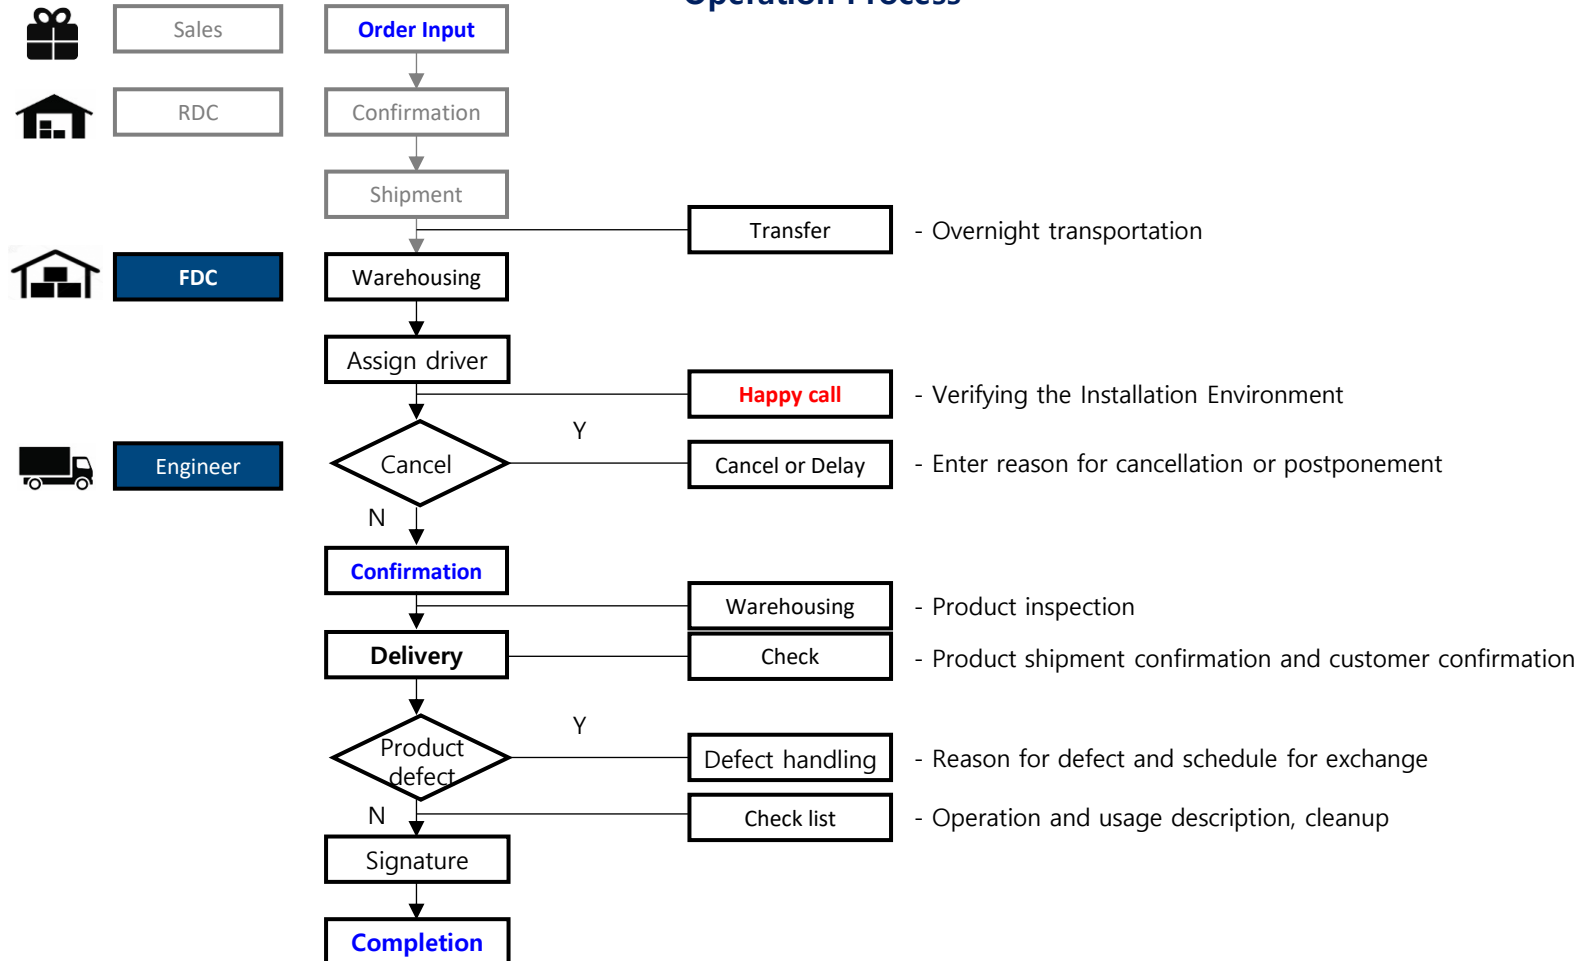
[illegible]

Sales

Order Input

RDC

Confirmation

Shipment

Transfer

- Overnight transportation

FDC

Warehousing

Assign driver

Happy call

- Verifying the Installation Environment

Engineer

Cancel

Y

Cancel or Delay

- Enter reason for cancellation or postponement

N

Confirmation

Warehousing

- Product inspection

Delivery

Check

- Product shipment confirmation and customer confirmation

Product defect

Y

Defect handling

- Reason for defect and schedule for exchange

N

Check list

- Operation and usage description, cleanup

Signature

Completion